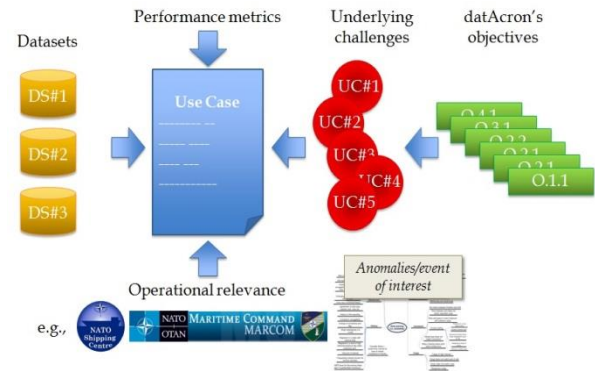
Performance metrics

Underlying challenges

datAcron's objectives

Datasets

DS#1

DS#2

DS#3

Use Case

UC#1

UC#2

UC#3

UC#4

UC#5

O.1.1

O.3.1

O.2.2

O.2.1

O.2.1

O.1.1

Operational relevance

Anomalies/event of interest

e.g.,

NATO Shipping Centre

NATO OTAN

MARITIME COMMAND

MARCOM